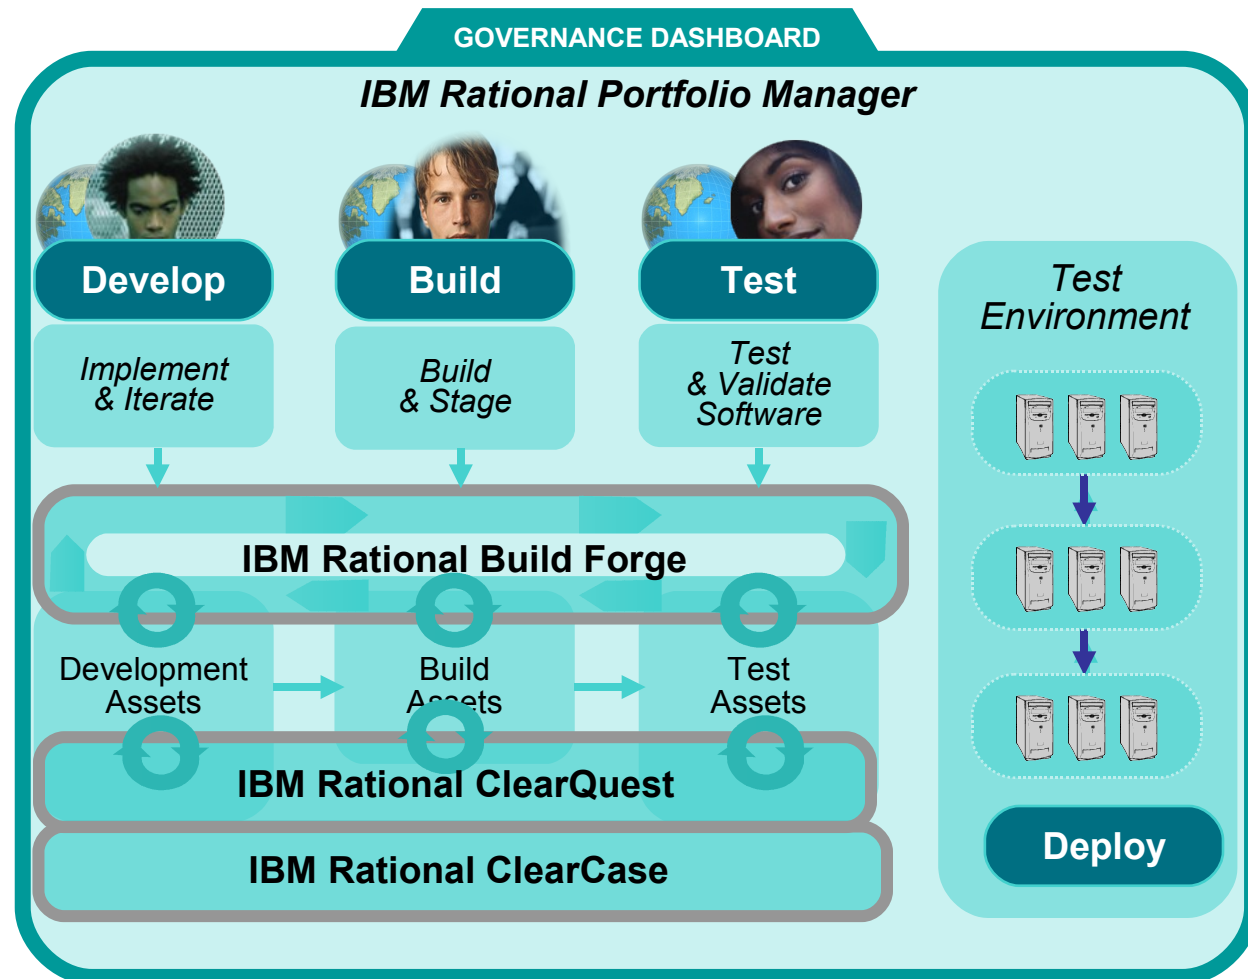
GOVERNANCE DASHBOARD

IBM Rational Portfolio Manager

Develop

Build

Test

Implement & Iterate

Build & Stage

Test & Validate Software

Test Environment

IBM Rational Build Forge

Development Assets

Build Assets

Test Assets

IBM Rational ClearQuest

IBM Rational ClearCase

Deploy